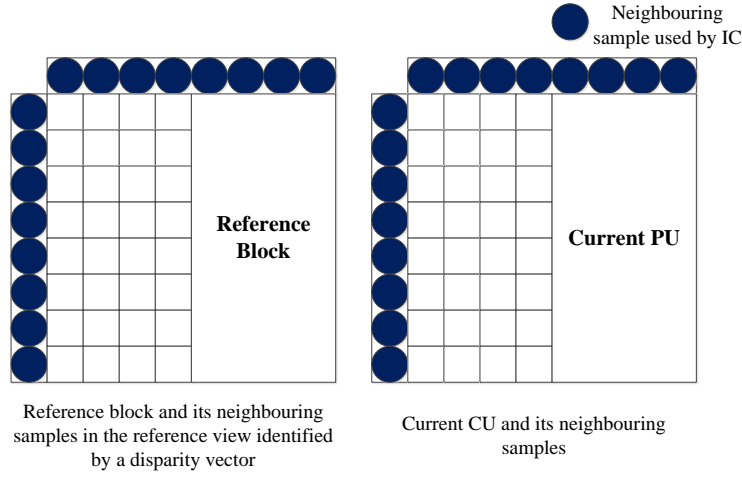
Neighbouring sample used by IC

Reference Block

Current PU

Reference block and its neighbouring samples in the reference view identified by a disparity vector

Current CU and its neighbouring samples